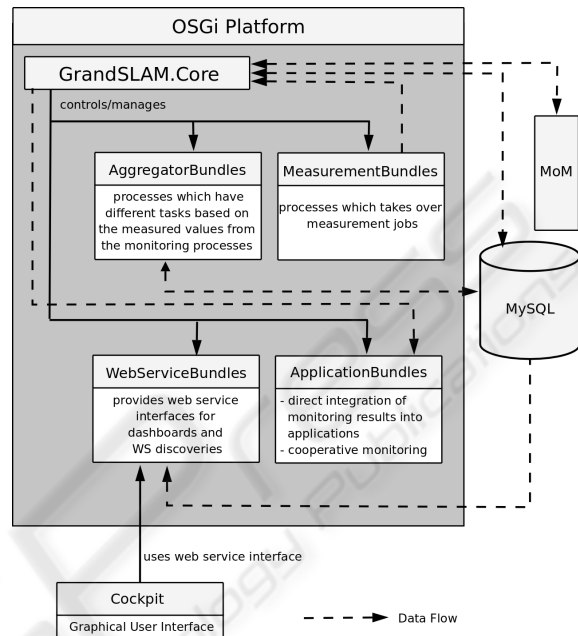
OSGi Platform

GrandSLAM.Core

controls/manages

AggregatorBundles

processes which have different tasks based on the measured values from the monitoring processes

MeasurementBundles

processes which takes over measurement jobs

MoM

MySQL

WebServiceBundles

provides web service interfaces for dashboards and WS discoveries

ApplicationBundles

- direct integration of monitoring results into applications
- cooperative monitoring

uses web service interface

Cockpit

Graphical User Interface

Data Flow